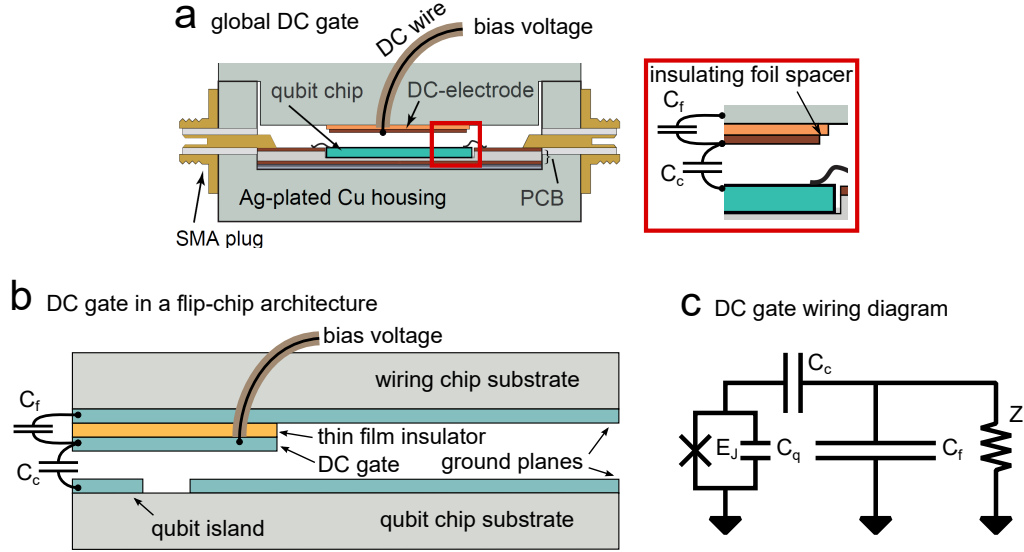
a global DC gate

DC wire

bias voltage

qubit chip

DC-electrode

Ag-plated Cu housing

PCB

SMA plug

insulating foil spacer

$C_f$

$C_c$

b DC gate in a flip-chip architecture

bias voltage

wiring chip substrate

$C_f$

$C_c$

thin film insulator

DC gate

ground planes

qubit island

qubit chip substrate

c DC gate wiring diagram

$C_c$

$E_J$

$C_q$

$C_f$

Z